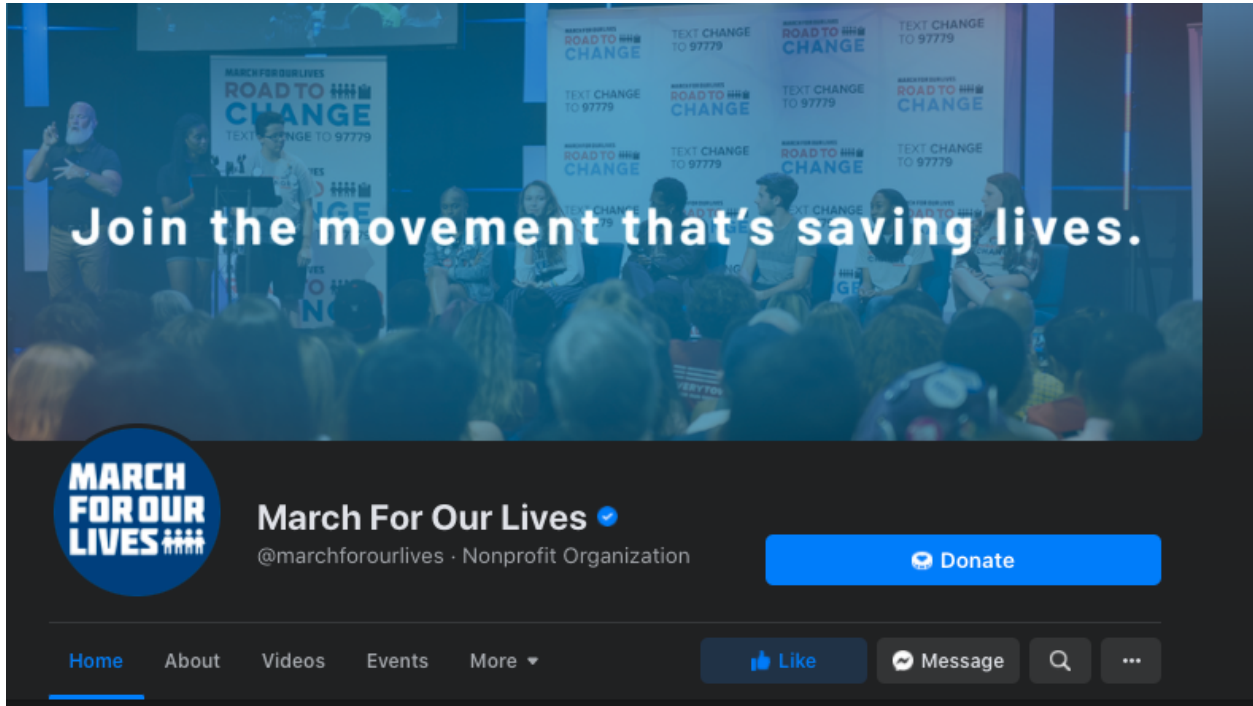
MARCH FOR OUR LIVES
ROAD TO
CHANGE
TEXT CHANGE TO 97779

MARCH FOR OUR LIVES
ROAD TO
CHANGE

TEXT CHANGE
TO 97779

MARCH FOR OUR LIVES
ROAD TO
CHANGE

TEXT CHANGE
TO 97779

TEXT CHANGE
TO 97779

MARCH FOR OUR LIVES
ROAD TO
CHANGE

TEXT CHANGE
TO 97779

MARCH FOR OUR LIVES
ROAD TO
CHANGE

TEXT CHANGE
TO 97779

MARCH FOR OUR LIVES
ROAD TO
CHANGE

TEXT CHANGE
TO 97779

MARCH FOR OUR LIVES
ROAD TO
CHANGE

TEXT CHANGE
TO 97779

Join the movement that's saving lives.

MARCH FOR OUR LIVES

March For Our Lives

@marchforourlives · Nonprofit Organization

Donate

Home About Videos Events More

Like Message